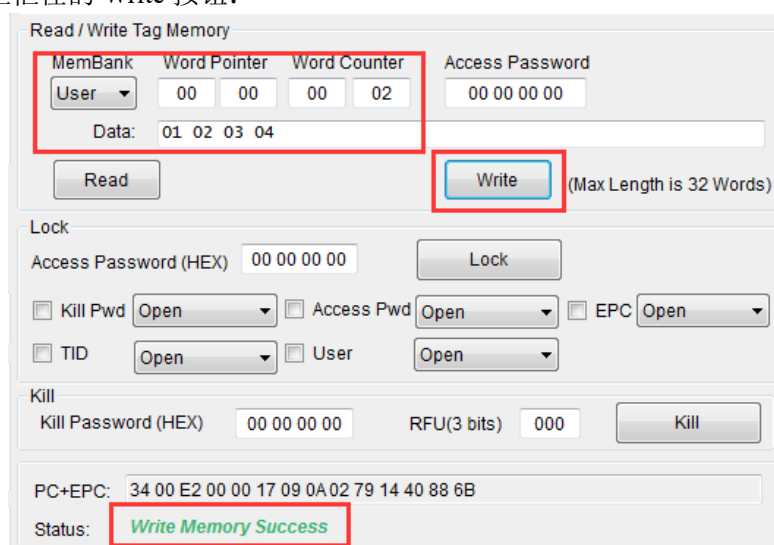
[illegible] Write 按钮:

Read / Write Tag Memory

MemBank Word Pointer Word Counter Access Password

User 00 00 00 02 00 00 00 00

Data: 01 02 03 04

Read

Write (Max Length is 32 Words)

Lock

Access Password (HEX) 00 00 00 00

Lock

Kill Pwd Open Access Pwd Open EPC Open

TID Open User Open

Kill

Kill Password (HEX) 00 00 00 00 RFU(3 bits) 000

Kill

PC+EPC: 34 00 E2 00 00 17 09 0A 02 79 14 40 88 6B

Status: Write Memory Success